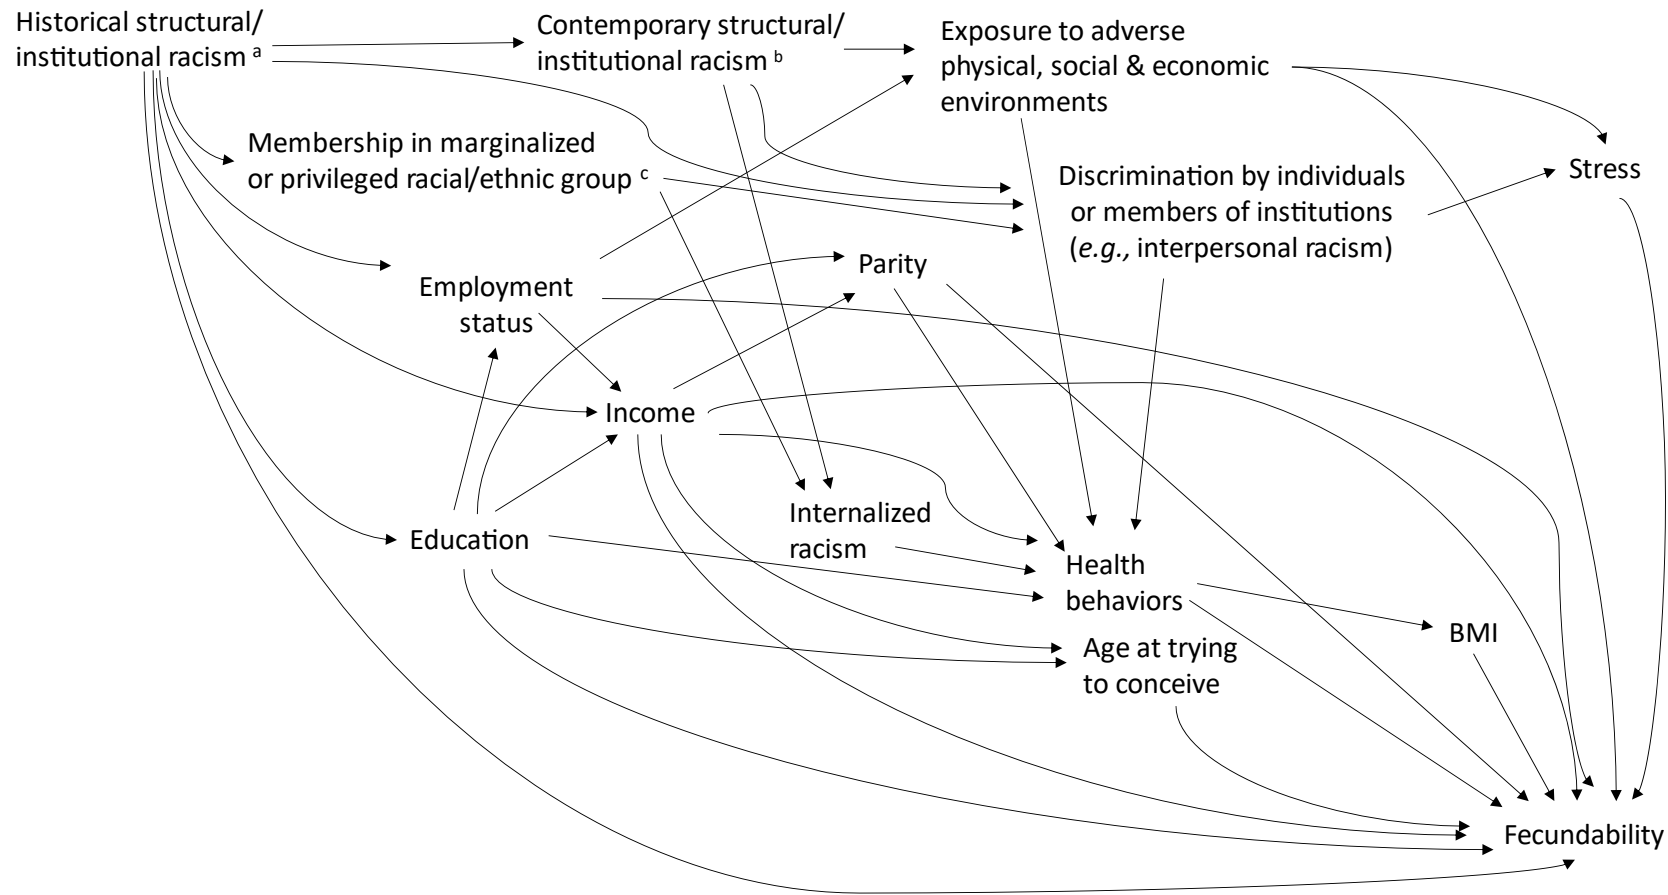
Historical structural/ institutional racism $^{a}$

Contemporary structural/ institutional racism $^{b}$

Exposure to adverse physical, social & economic environments

Membership in marginalized or privileged racial/ethnic group $^{c}$

Discrimination by individuals or members of institutions (*e.g.,* interpersonal racism)

Stress

Parity

Employment status

Income

Internalized racism

Education

Health behaviors

Age at trying to conceive

BMI

Fecundability